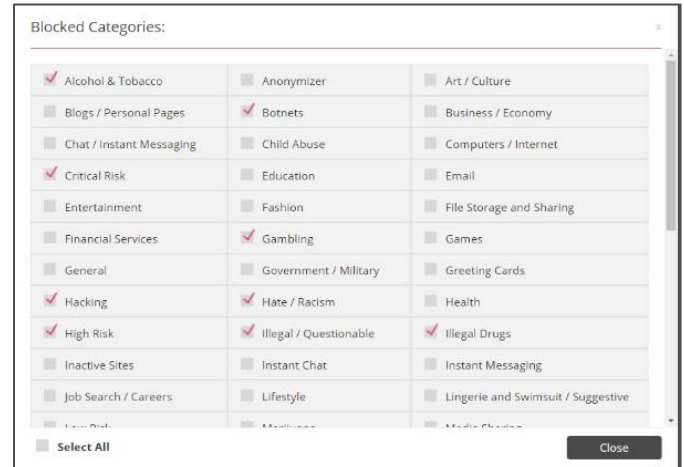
Blocked Categories:

×

| | | |
|---|---|---|
| Alcohol & Tobacco | Anonymizer | Art / Culture |
| Blogs / Personal Pages | Botnets | Business / Economy |
| Chat / Instant Messaging | Child Abuse | Computers / Internet |
| Critical Risk | Education | Email |
| Entertainment | Fashion | File Storage and Sharing |
| Financial Services | Gambling | Games |
| General | Government / Military | Greeting Cards |
| Hacking | Hate / Racism | Health |
| High Risk | Illegal / Questionable | Illegal Drugs |
| Inactive Sites | Instant Chat | Instant Messaging |
| Job Search / Careers | Lifestyle | Lingerie and Swimsuit / Suggestive |
| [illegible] | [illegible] | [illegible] |

Select All

Close